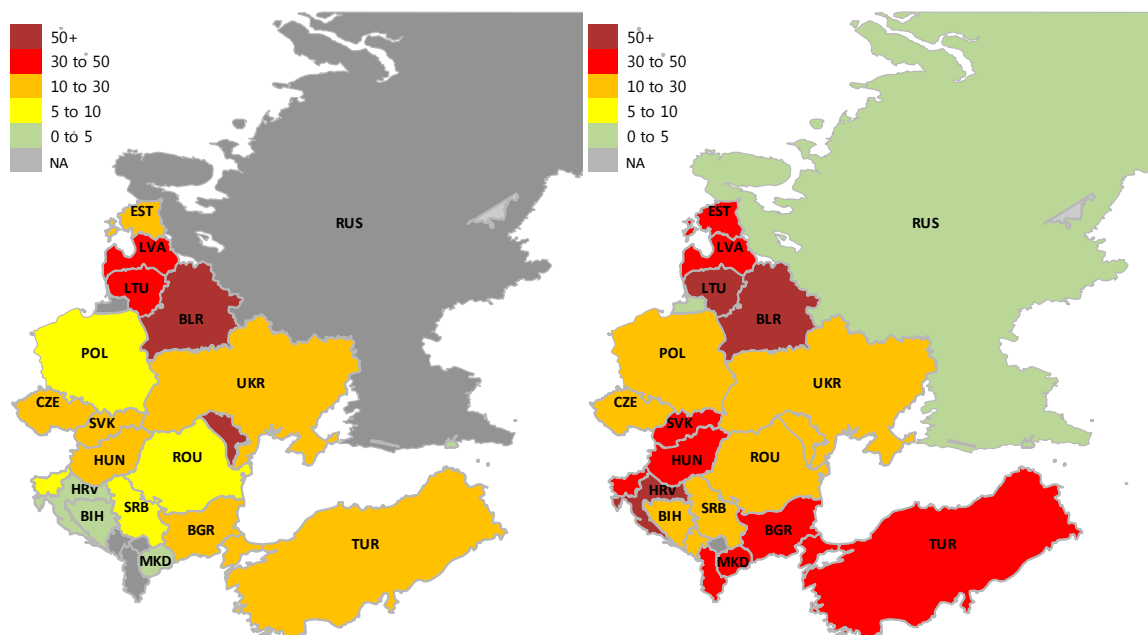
50+
30 to 50
10 to 30
5 to 10
0 to 5
NA

EST
LVA
LTU
BLR
RUS
POL
UKR
CZE
SVK
HUN
ROU
HRV
BIH
SRB
BGR
MKD
TUR

50+
30 to 50
10 to 30
5 to 10
0 to 5
NA

EST
LVA
LTU
BLR
RUS
POL
UKR
CZE
SVK
HUN
ROU
HRV
BIH
SRB
BGR
MKD
TUR